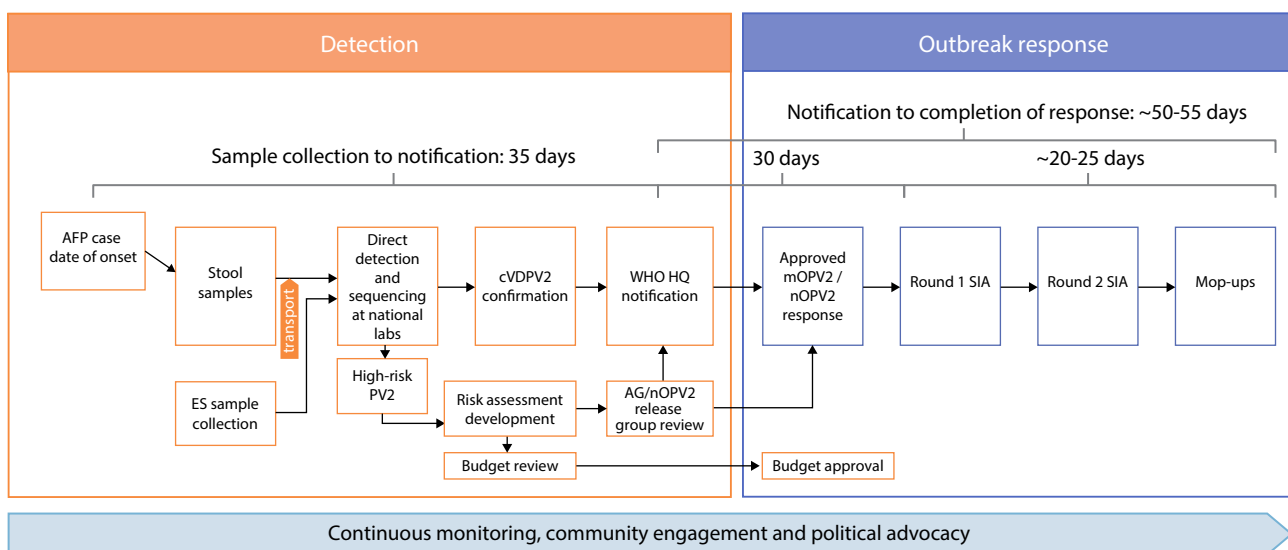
Detection

Outbreak response

Notification to completion of response: ~50-55 days

Sample collection to notification: 35 days

30 days

~20-25 days

AFP case date of onset

Stool samples

transport

ES sample collection

Direct detection and sequencing at national labs

High-risk PV2

cVDPV2 confirmation

WHO HQ notification

Risk assessment development

AG/nOPV2 release group review

Budget review

Approved mOPV2 / nOPV2 response

Budget approval

Round 1 SIA

Round 2 SIA

Mop-ups

Continuous monitoring, community engagement and political advocacy